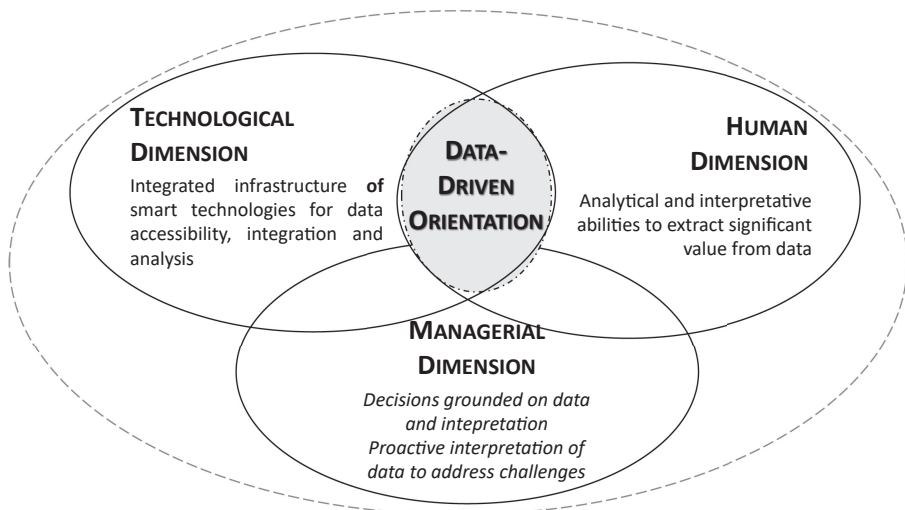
TECHNOLOGICAL DIMENSION

Integrated infrastructure **of** smart technologies for data accessibility, integration and analysis

DATA-DRIVEN ORIENTATION

HUMAN DIMENSION

Analytical and interpretative abilities to extract significant value from data

MANAGERIAL DIMENSION

*Decisions grounded on data and intepretation*
*Proactive interpretation of data to address challenges*